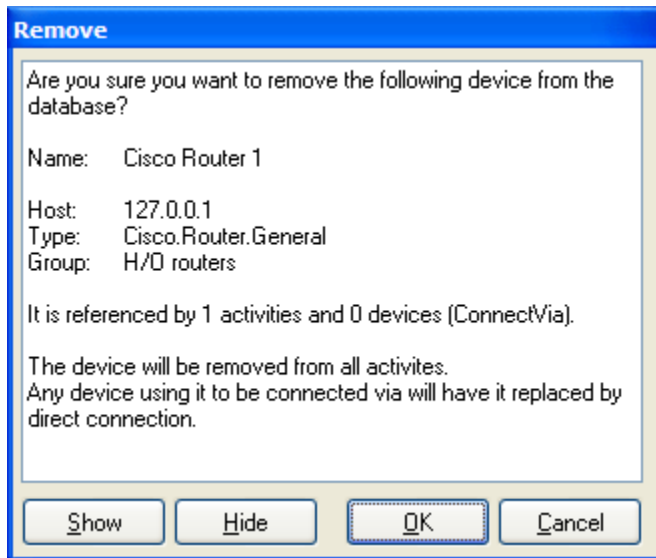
Remove

Are you sure you want to remove the following device from the database?

Name: Cisco Router 1

Host: 127.0.0.1
Type: Cisco.Router.General
Group: H/O routers

It is referenced by 1 activities and 0 devices (ConnectVia).

The device will be removed from all activites.
Any device using it to be connected via will have it replaced by direct connection.

Show | Hide | OK | Cancel